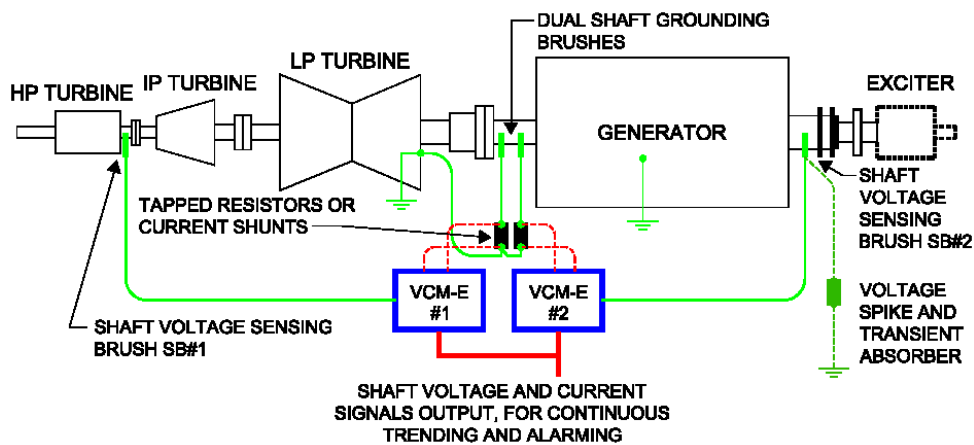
DUAL SHAFT GROUNDING BRUSHES

HP TURBINE

IP TURBINE

LP TURBINE

GENERATOR

EXCITER

TAPPED RESISTORS OR CURRENT SHUNTS

SHAFT VOLTAGE SENSING BRUSH SB#2

VCM-E #1

VCM-E #2

VOLTAGE SPIKE AND TRANSIENT ABSORBER

SHAFT VOLTAGE SENSING BRUSH SB#1

SHAFT VOLTAGE AND CURRENT SIGNALS OUTPUT, FOR CONTINUOUS TRENDING AND ALARMING